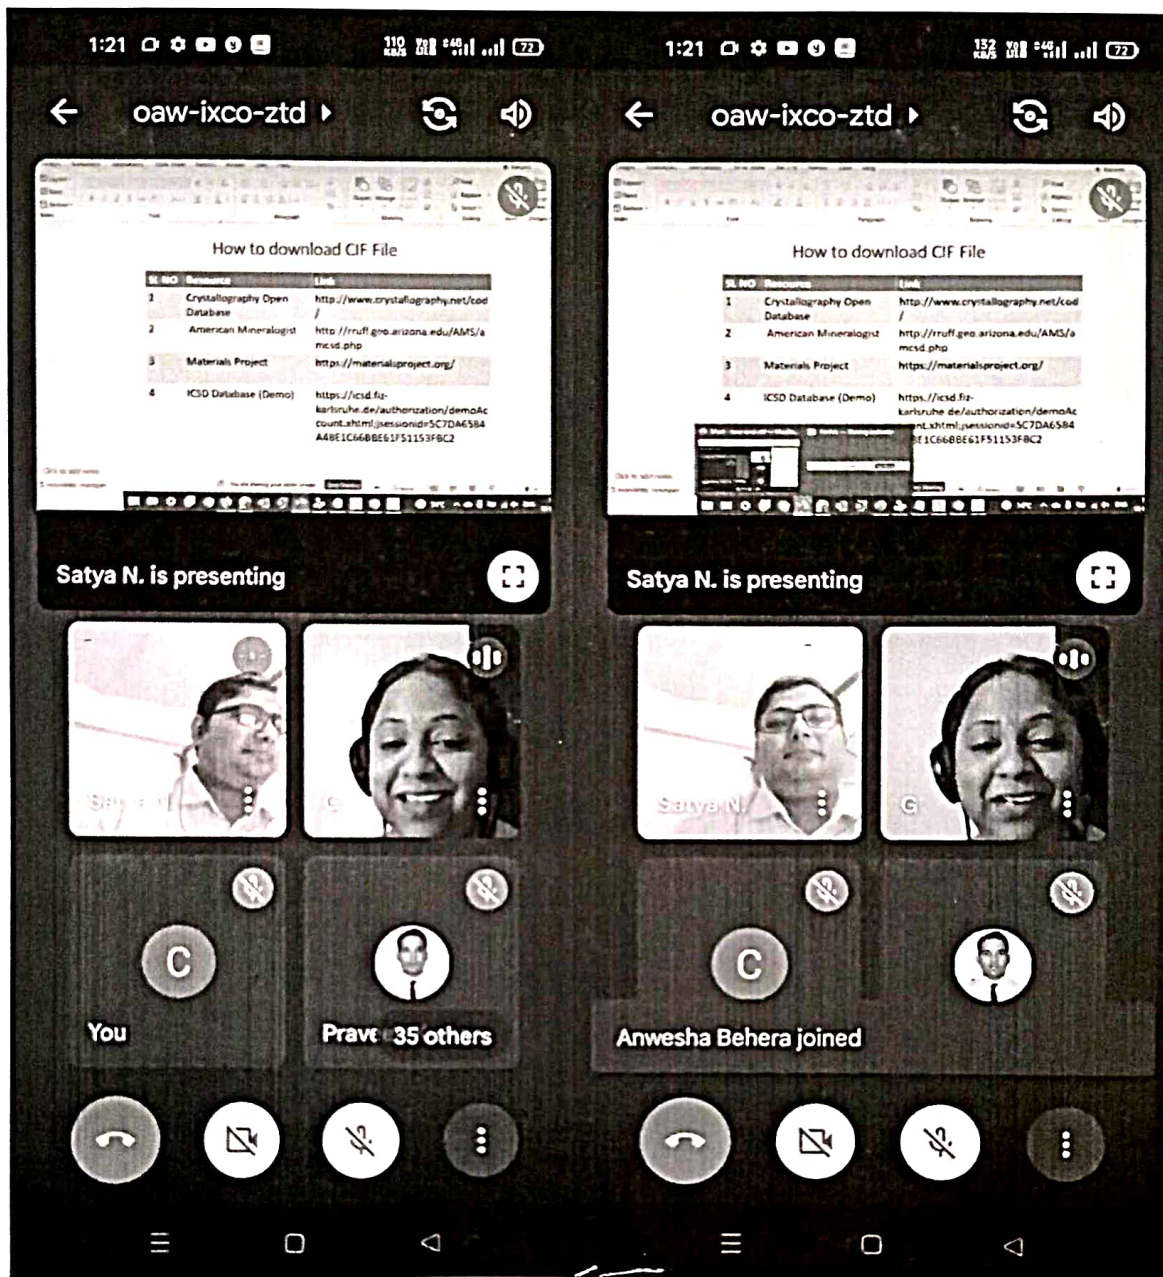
1:21 110 KB/S 72

oaw-ixco-ztd ▸

How to download CIF File

| SL NO | Resource | Link |
|---|---|---|
| 1 | Crystallography Open Database | http://www.crystallography.net/cod/ |
| 2 | American Mineralogist | http://rruff.geo.arizona.edu/AMS/amcsd.php |
| 3 | Materials Project | https://materialsproject.org/ |
| 4 | ICSD Database (Demo) | https://icsd.fiz-karlsruhe.de/authorization/demoAccount.xhtml;jsessionid=5C7DA6584A48E1C66BBE61F51153F8C2 |

Satya N. is presenting

Satya N.

G

C

You

Prave 35 others

1:21 132 KB/S 72

oaw-ixco-ztd ▸

How to download CIF File

| SL NO | Resource | Link |
|---|---|---|
| 1 | Crystallography Open Database | http://www.crystallography.net/cod/ |
| 2 | American Mineralogist | http://rruff.geo.arizona.edu/AMS/amcsd.php |
| 3 | Materials Project | https://materialsproject.org/ |
| 4 | ICSD Database (Demo) | https://icsd.fiz-karlsruhe.de/authorization/demoAc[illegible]ont.xhtml;jsessionid=5C7DA6584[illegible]E1C66BBE61F51153F8C2 |

Satya N. is presenting

Satya N.

G

C

Anwesha Behera joined